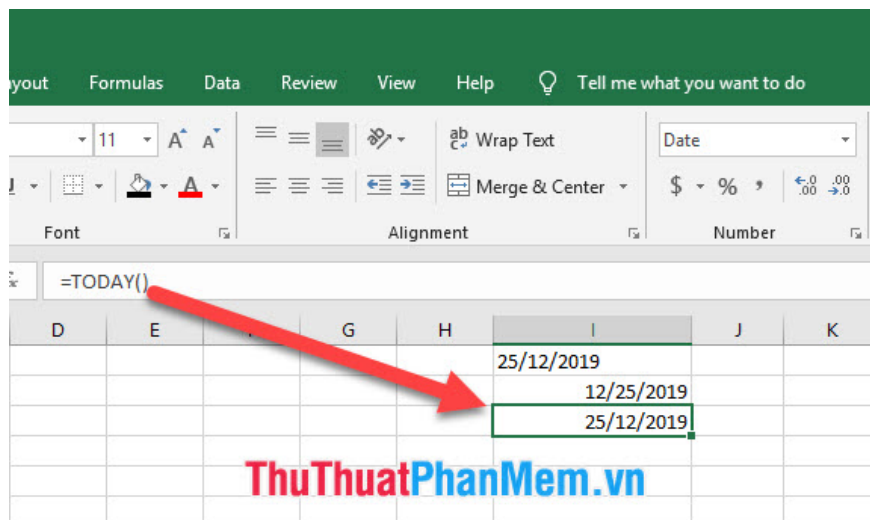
ayout Formulas Data Review View Help Tell me what you want to do

11 A A

Wrap Text

Merge & Center

Date

$ % ,

Font

Alignment

Number

=TODAY()

| D | E | F | G | H | I | J | K |
|---|---|---|---|---|---|---|---|
| | | | | | 25/12/2019 | | |
| | | | | | 12/25/2019 | | |
| | | | | | 25/12/2019 | | |

ThuThuatPhanMem.vn